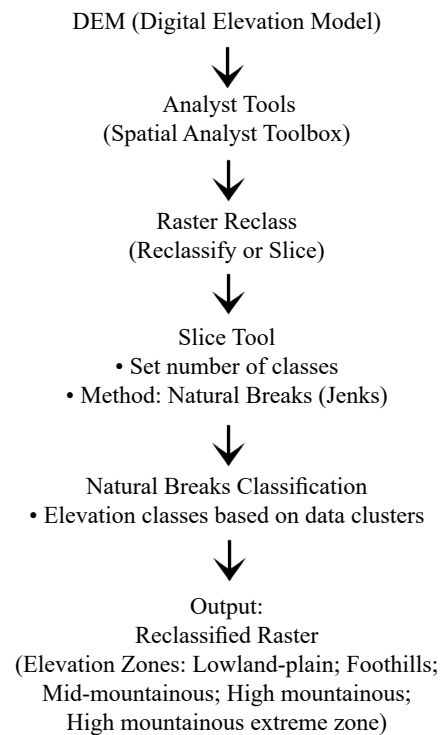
DEM (Digital Elevation Model)

Analyst Tools
(Spatial Analyst Toolbox)

Raster Reclass
(Reclassify or Slice)

Slice Tool
• Set number of classes
• Method: Natural Breaks (Jenks)

Natural Breaks Classification
• Elevation classes based on data clusters

Output:
Reclassified Raster
(Elevation Zones: Lowland-plain; Foothills; Mid-mountainous; High mountainous; High mountainous extreme zone)